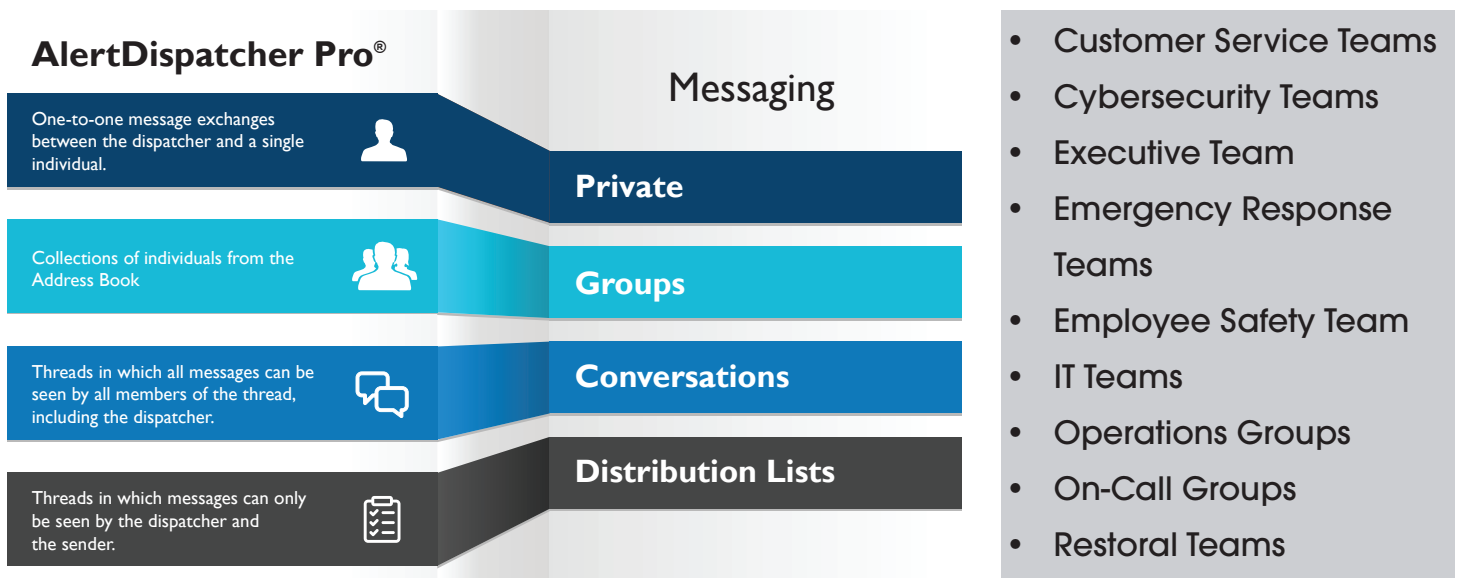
AlertDispatcher Pro®

One-to-one message exchanges between the dispatcher and a single individual.

Collections of individuals from the Address Book

Threads in which all messages can be seen by all members of the thread, including the dispatcher.

Threads in which messages can only be seen by the dispatcher and the sender.

Messaging

Private

Groups

Conversations

Distribution Lists

- Customer Service Teams
- Cybersecurity Teams
- Executive Team
- Emergency Response Teams
- Employee Safety Team
- IT Teams
- Operations Groups
- On-Call Groups
- Restoral Teams